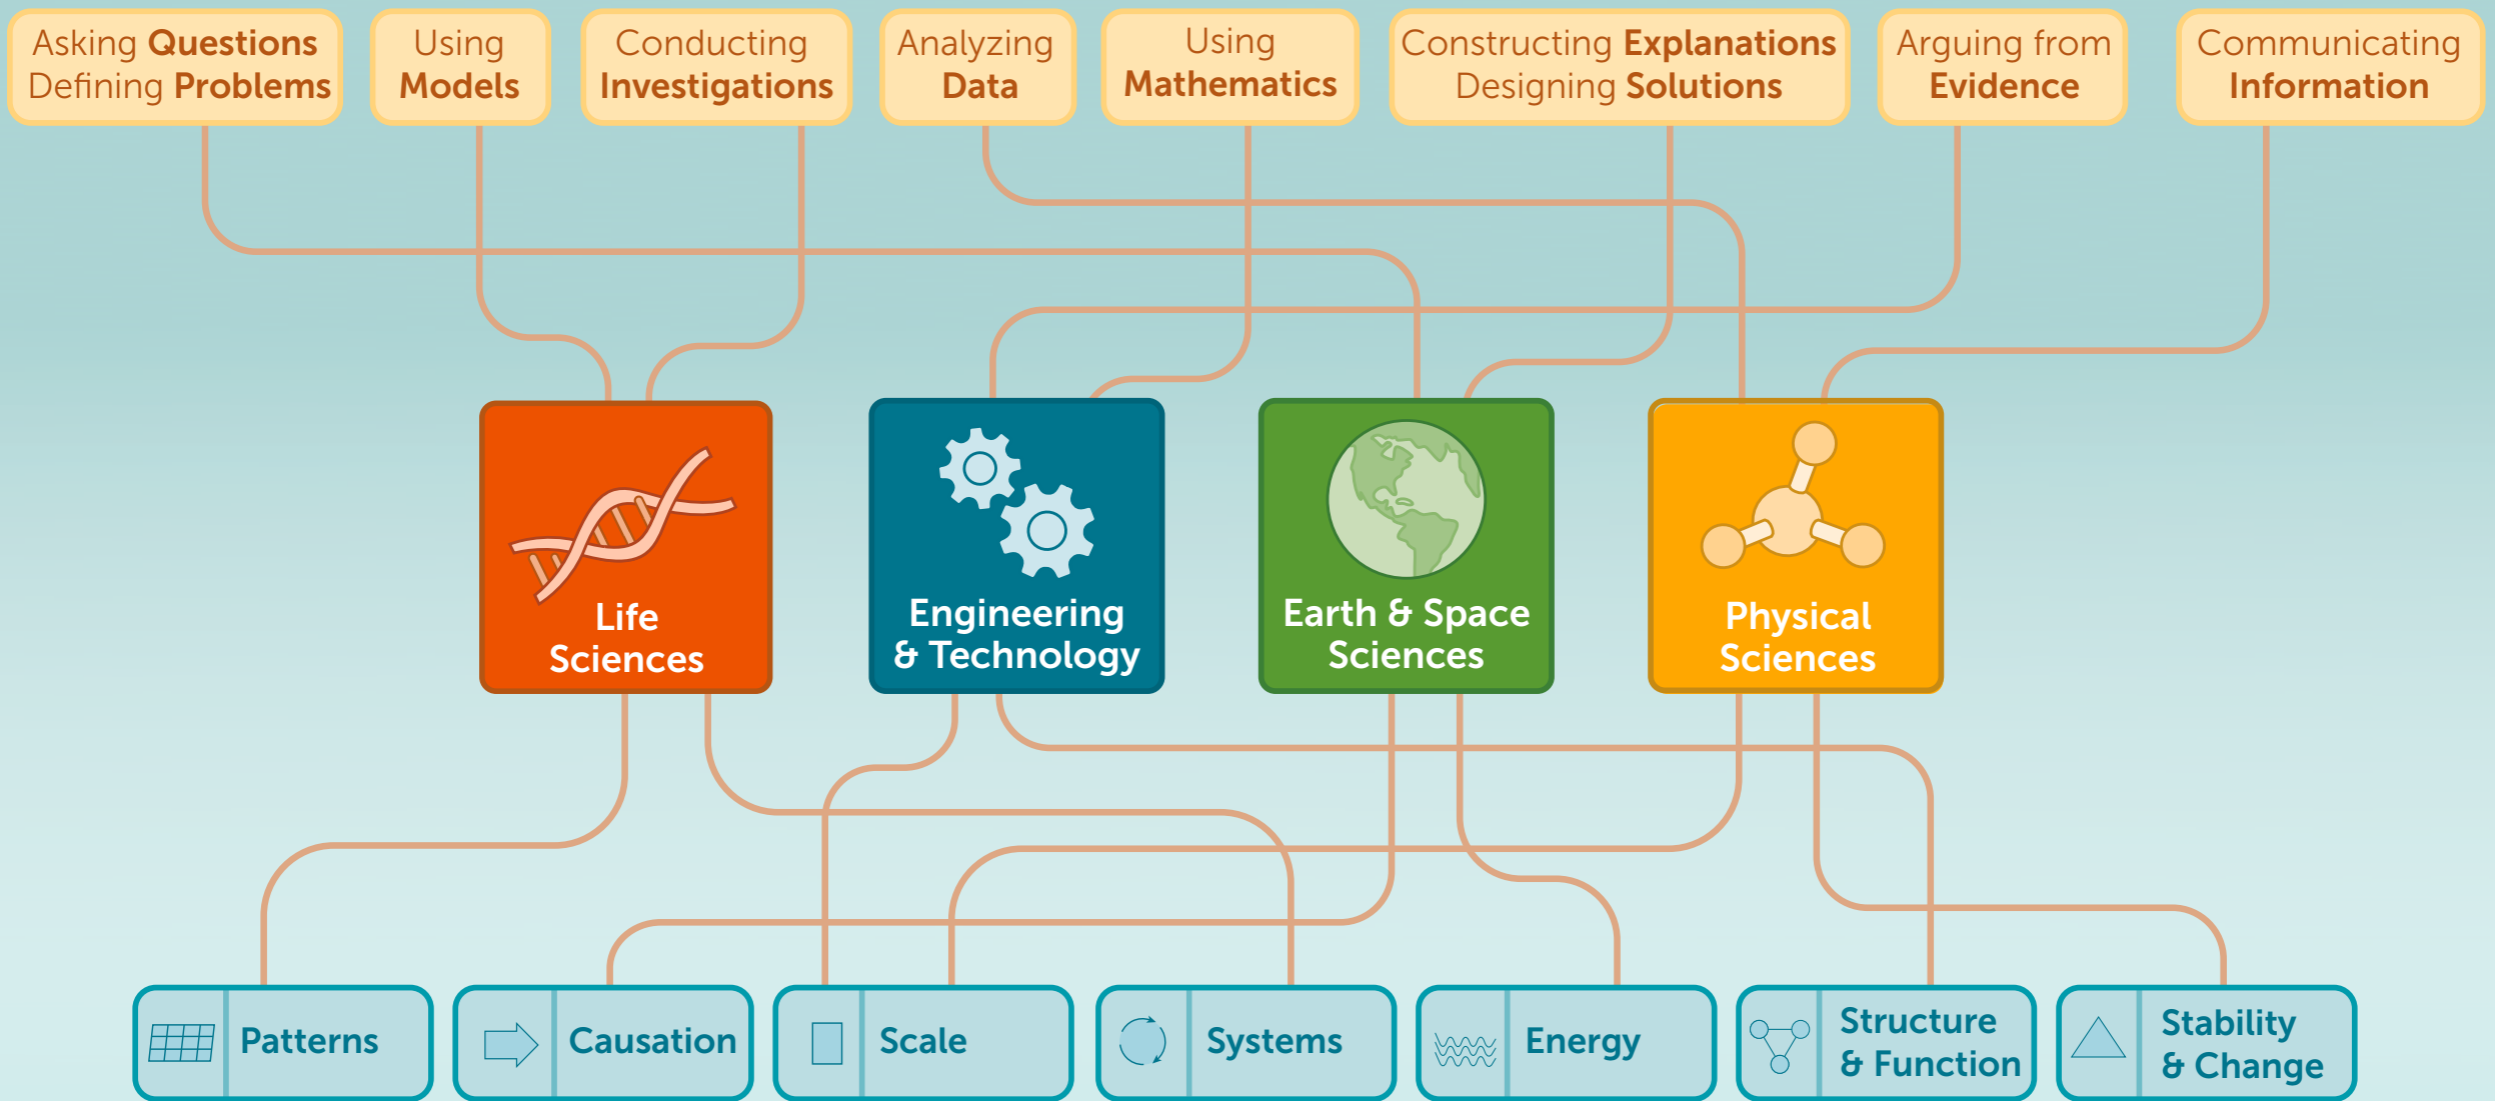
Asking Questions
Defining Problems

Using
Models

Conducting
Investigations

Analyzing
Data

Using
Mathematics

Constructing Explanations
Designing Solutions

Arguing from
Evidence

Communicating
Information

Life
Sciences

Engineering
& Technology

Earth & Space
Sciences

Physical
Sciences

Patterns

Causation

Scale

Systems

Energy

Structure
& Function

Stability
& Change